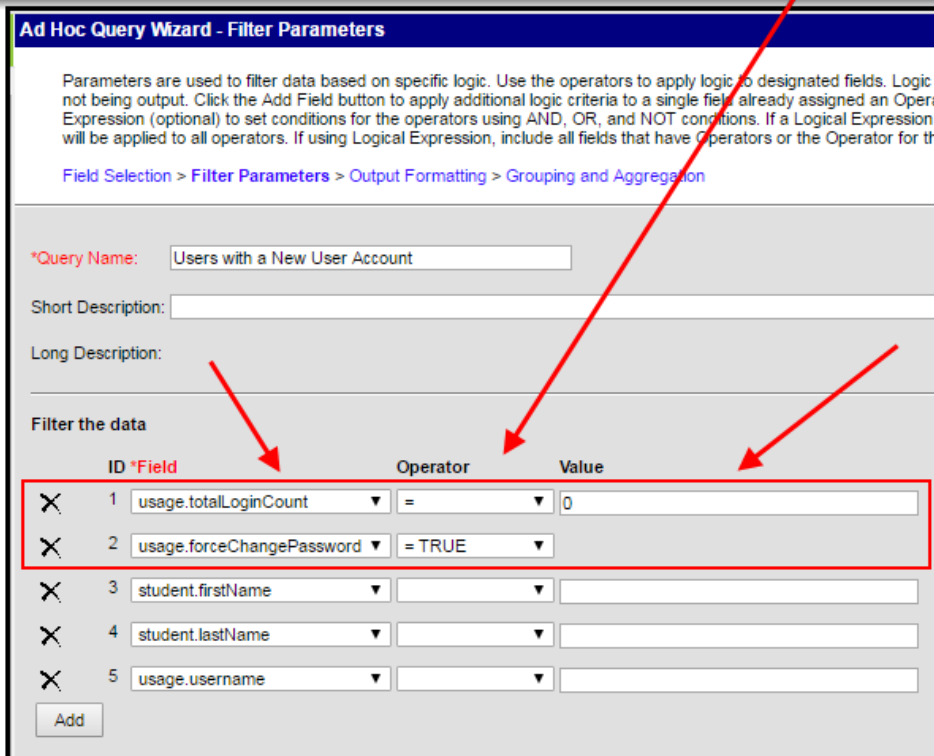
Ad Hoc Query Wizard - Filter Parameters

Parameters are used to filter data based on specific logic. Use the operators to apply logic to designated fields. Logic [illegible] not being output. Click the Add Field button to apply additional logic criteria to a single field already assigned an Opera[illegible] Expression (optional) to set conditions for the operators using AND, OR, and NOT conditions. If a Logical Expression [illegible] will be applied to all operators. If using Logical Expression, include all fields that have Operators or the Operator for th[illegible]

Field Selection > Filter Parameters > Output Formatting > Grouping and Aggregation

*Query Name: Users with a New User Account

Short Description:

Long Description:

Filter the data

| | ID | *Field | Operator | Value |
|---|---|---|---|---|
| X | 1 | usage.totalLoginCount | = | 0 |
| X | 2 | usage.forceChangePassword | = TRUE | |
| X | 3 | student.firstName | | |
| X | 4 | student.lastName | | |
| X | 5 | usage.username | | |

Add